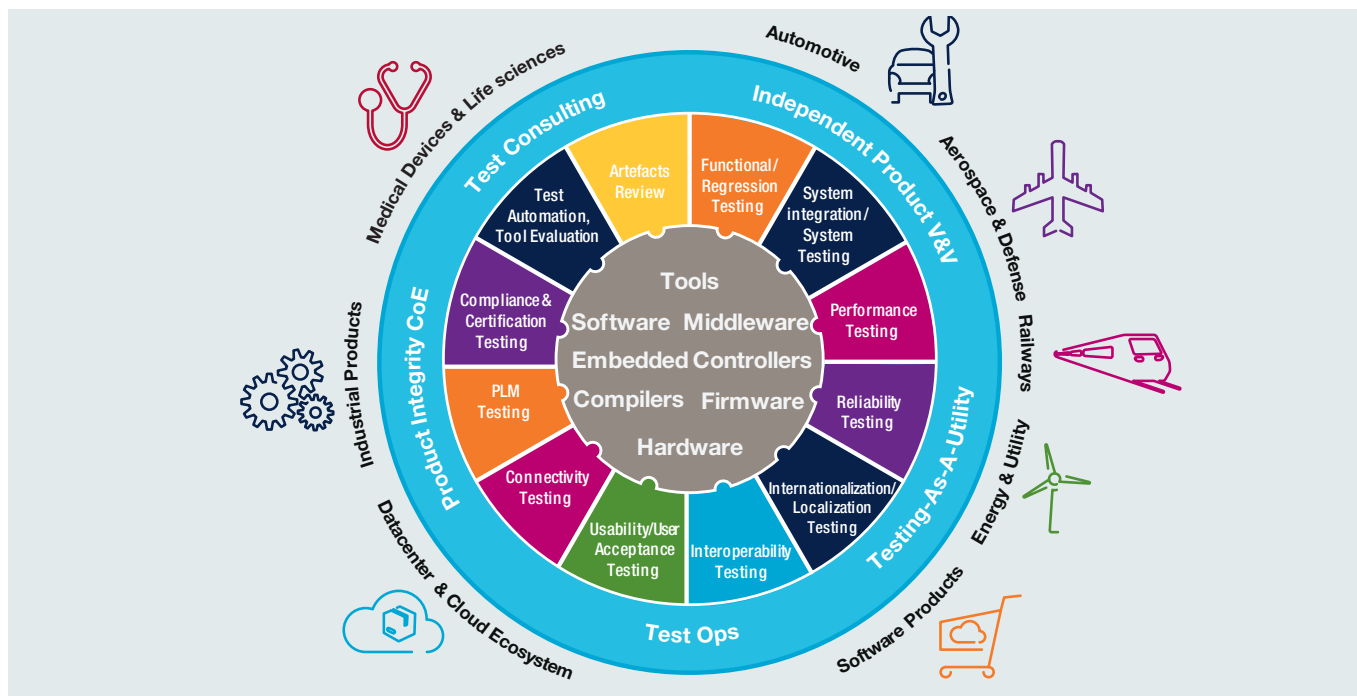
Medical Devices & Life sciences

Automotive

Aerospace & Defense

Railways

Energy & Utility

Software Products

Datacenter & Cloud Ecosystem

Industrial Products

Test Consulting

Independent Product V&V

Testing-As-A-Utility

Test Ops

Product Integrity CoE

Test Automation, Tool Evaluation

Artefacts Review

Functional/ Regression Testing

System integration/ System Testing

Performance Testing

Reliability Testing

Internationalization/ Localization Testing

Interoperability Testing

Usability/User Acceptance Testing

Connectivity Testing

PLM Testing

Compliance & Certification Testing

Tools

Software Middleware

Embedded Controllers

Compilers Firmware

Hardware